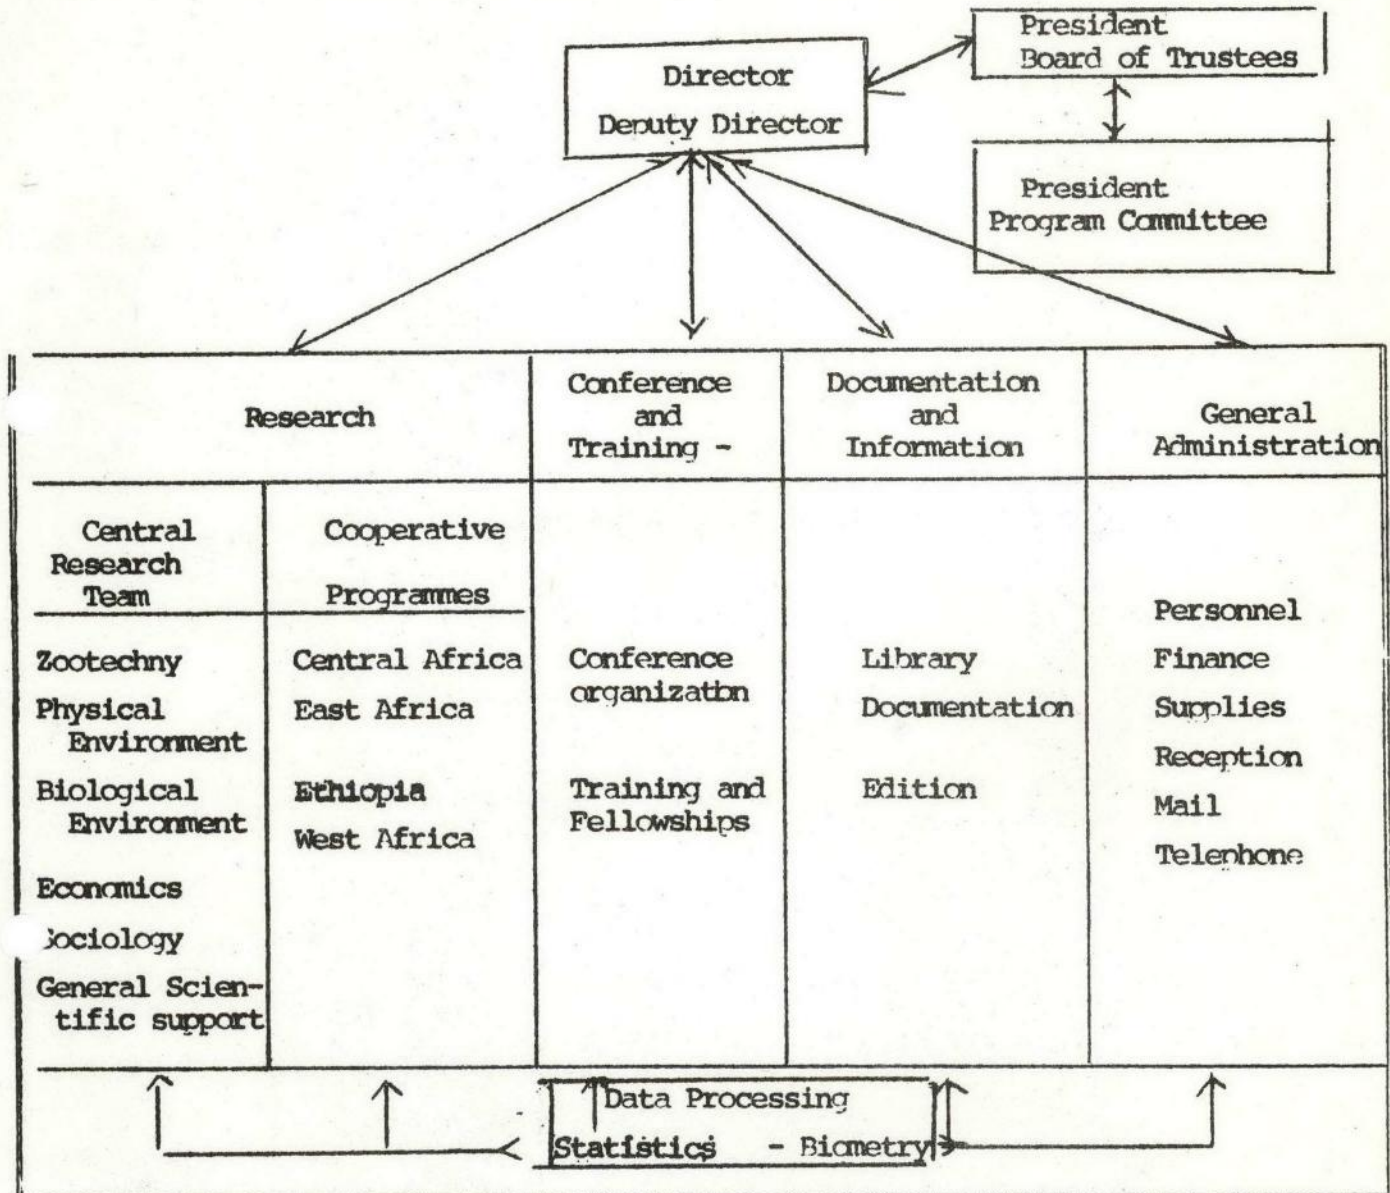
Director
Deputy Director

President
Board of Trustees

President
Program Committee

| Research | | Conference and Training - | Documentation and Information | General Administration |
|---|---|---|---|---|
| Central Research Team | Cooperative Programmes | | | |
| Zootechny<br>Physical Environment<br>Biological Environment<br>Economics<br>Sociology<br>General Scientific support | Central Africa<br>East Africa<br>Ethiopia<br>West Africa | Conference organization<br>Training and Fellowships | Library<br>Documentation<br>Edition | Personnel<br>Finance<br>Supplies<br>Reception<br>Mail<br>Telephone |

Data Processing
Statistics - Biometry